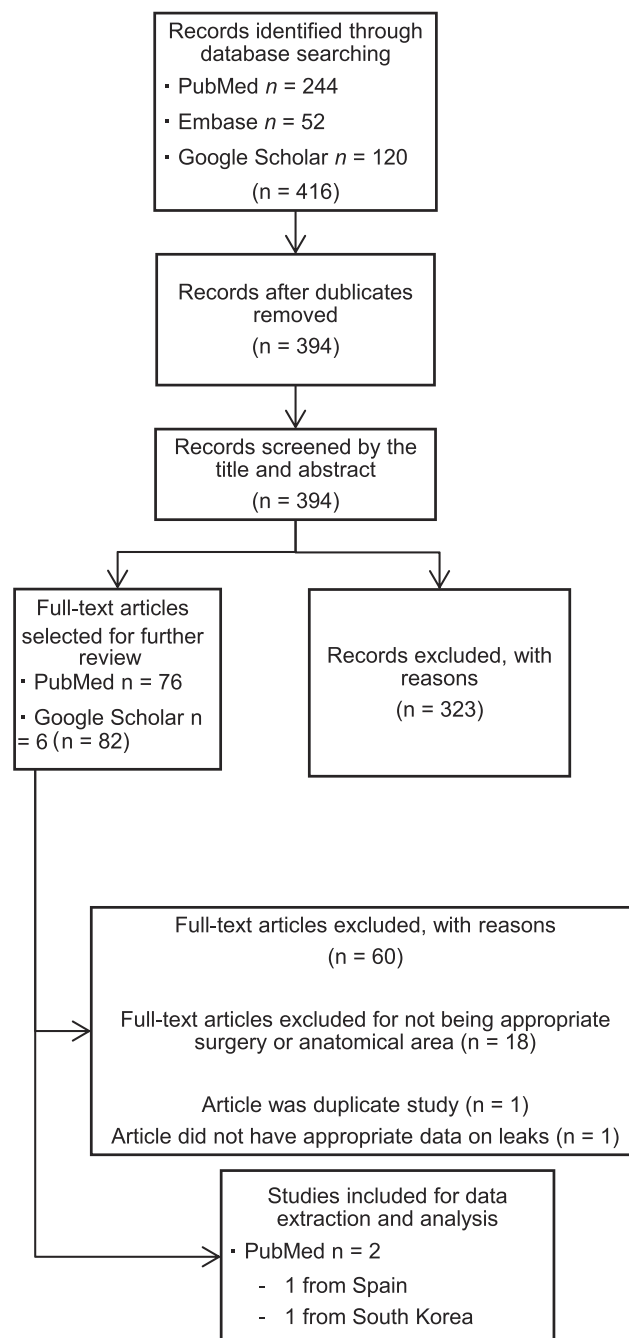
Records identified through database searching

- PubMed $n$ = 244
- Embase $n$ = 52
- Google Scholar $n$ = 120

(n = 416)

Records after dublicates removed
(n = 394)

Records screened by the title and abstract
(n = 394)

Full-text articles selected for further review

- PubMed n = 76
- Google Scholar n = 6 (n = 82)

Records excluded, with reasons
(n = 323)

Full-text articles excluded, with reasons
(n = 60)

Full-text articles excluded for not being appropriate surgery or anatomical area (n = 18)

Article was duplicate study (n = 1)
Article did not have appropriate data on leaks (n = 1)

Studies included for data extraction and analysis

- PubMed n = 2
  - 1 from Spain
  - 1 from South Korea